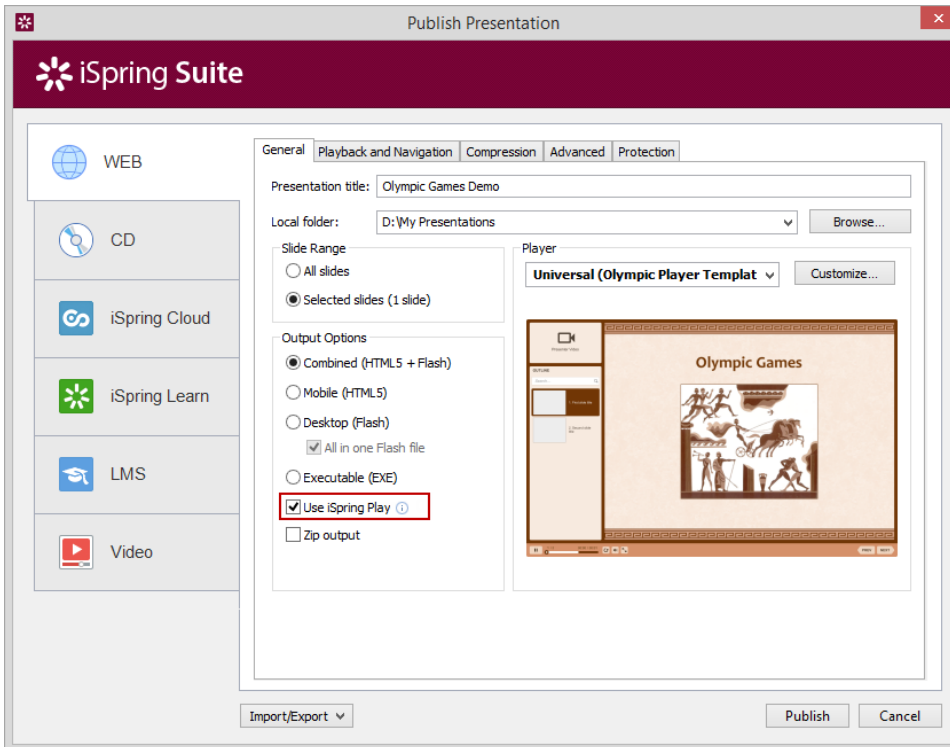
Publish Presentation

iSpring Suite

WEB

CD

iSpring Cloud

iSpring Learn

LMS

Video

General | Playback and Navigation | Compression | Advanced | Protection

Presentation title: Olympic Games Demo

Local folder: D:\My Presentations

Browse...

Slide Range

All slides

Selected slides (1 slide)

Output Options

Combined (HTML5 + Flash)

Mobile (HTML5)

Desktop (Flash)

All in one Flash file

Executable (EXE)

Use iSpring Play

Zip output

Player

Universal (Olympic Player Templat

Customize...

Olympic Games

Import/Export

Publish

Cancel